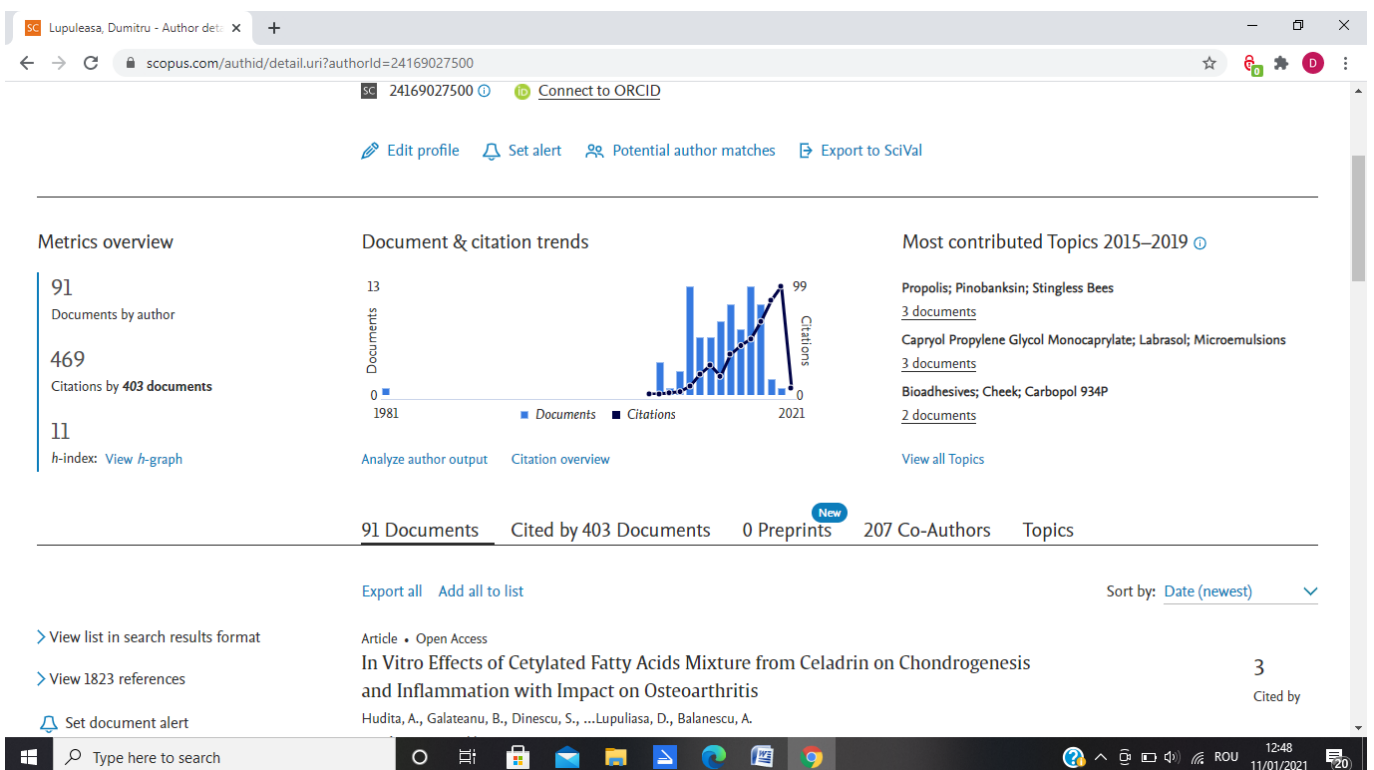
SC Lupuleasa, Dumitru - Author det ×  +

scopus.com/authid/detail.uri?authorId=24169027500

SC 24169027500 ⓘ  iD Connect to ORCID

Edit profile  Set alert  Potential author matches  Export to SciVal

Metrics overview

91
Documents by author

469
Citations by 403 documents

11
h-index: View h-graph

Document & citation trends

13
Documents
0
1981
99
Citations
0
2021
Documents  Citations

Analyze author output  Citation overview

Most contributed Topics 2015–2019 ⓘ

Propolis; Pinobanksin; Stingless Bees
3 documents

Capryol Propylene Glycol Monocaprylate; Labrasol; Microemulsions
3 documents

Bioadhesives; Cheek; Carbopol 934P
2 documents

View all Topics

91 Documents  Cited by 403 Documents  New 0 Preprints  207 Co-Authors  Topics

Export all  Add all to list

Sort by: Date (newest)

View list in search results format

View 1823 references

Set document alert

Article • Open Access
In Vitro Effects of Cetylated Fatty Acids Mixture from Celadrin on Chondrogenesis and Inflammation with Impact on Osteoarthritis
Hudita, A., Galateanu, B., Dinescu, S., ...Lupuliasa, D., Balanescu, A.

3
Cited by

Type here to search

ROU 12:48 11/01/2021 20